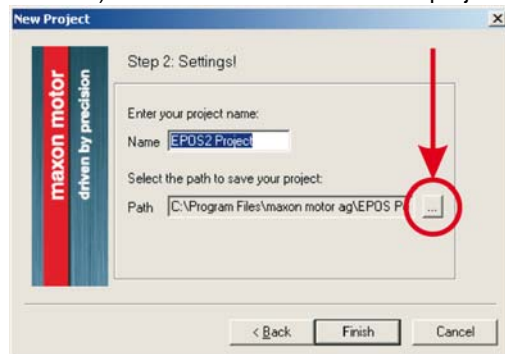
New Project

maxon motor
driven by precision

Step 2: Settings!

Enter your project name:

Name EPOS2 Project

Select the path to save your project:

Path C:\Program Files\maxon motor ag\EPOS P

...

< Back Finish Cancel